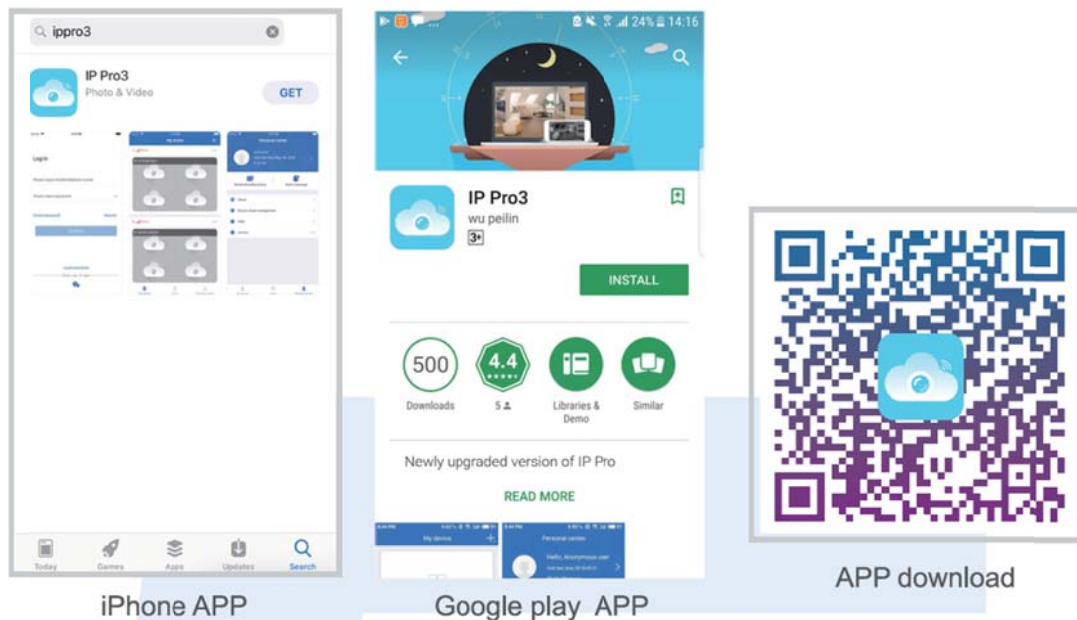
ippro3

IP Pro3
Photo & Video
GET

Log in

My device

Personal center

Today Games Apps Updates Search

iPhone APP

24% 14:16

IP Pro3
wu peilin
3+

INSTALL

500
Downloads

4.4
5

Libraries & Demo

Similar

Newly upgraded version of IP Pro

READ MORE

My device

Personal center

Hello, Anonymous user

Google play APP

APP download